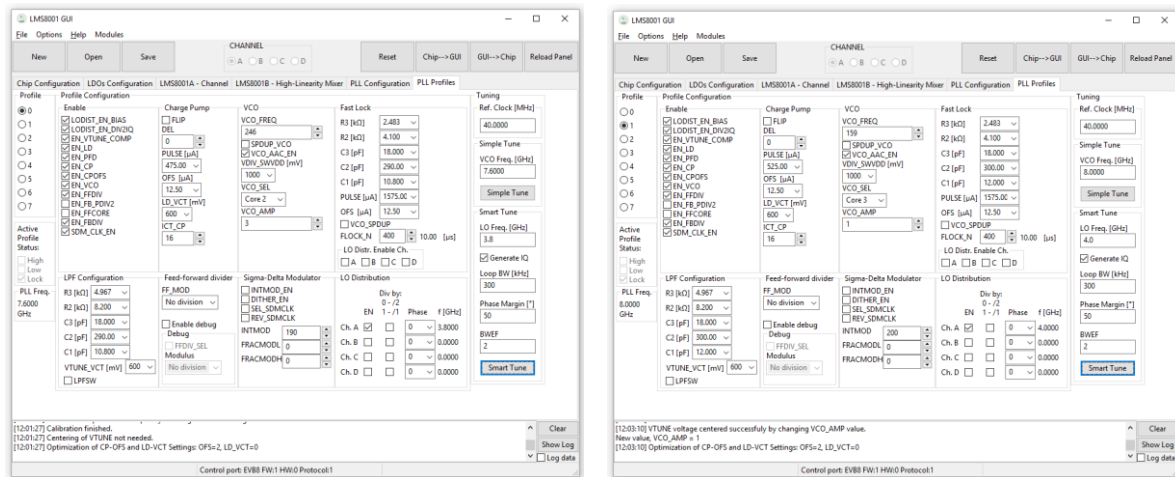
LMS8001 GUI
File Options Help Modules
New Open Save
CHANNEL
A B C D
Reset Chip-->GUI GUI-->Chip Reload Panel
Chip Configuration LDOs Configuration LMS8001A - Channel LMS8001B - High-Linearity Mixer PLL Configuration PLL Profiles
Profile
0 1 2 3 4 5 6 7
Active Profile Status:
High
Low
Lock
PLL Freq. 7.6000 GHz
Profile Configuration
Enable
LODIST_EN_BIAS
LODIST_EN_DIV2IQ
EN_VTUNE_COMP
EN_LD
EN_PFD
EN_CP
EN_CPOFS
EN_VCO
EN_FFDIV
EN_FB_PDIV2
EN_FFCORE
EN_FBDIV
SDM_CLK_EN
Charge Pump
FLIP
DEL
0
PULSE [µA]
475.00
OFS [µA]
12.50
LD_VCT [mV]
600
ICT_CP
16
VCO
VCO_FREQ
246
SPDUP_VCO
VCO_AAC_EN
VDIV_SWVDD [mV]
1000
VCO_SEL
Core 2
VCO_AMP
3
Fast Lock
R3 [kΩ] 2.483
R2 [kΩ] 4.100
C3 [pF] 18.000
C2 [pF] 290.00
C1 [pF] 10.800
PULSE [µA] 1575.00
OFS [µA] 12.50
VCO_SPDUP
FLOCK_N 400 10.00 [µs]
LO Distr. Enable Ch.
A B C D
Tuning
Ref. Clock [MHz]
40.0000
Simple Tune
VCO Freq. [GHz]
7.6000
Simple Tune
Smart Tune
LO Freq. [GHz]
3.8
Generate IQ
Loop BW [kHz]
300
Phase Margin [°]
50
BWEF
2
Smart Tune
LPF Configuration
R3 [kΩ] 4.967
R2 [kΩ] 8.200
C3 [pF] 18.000
C2 [pF] 290.00
C1 [pF] 10.800
VTUNE_VCT [mV] 600
LPFSW
Feed-forward divider
FF_MOD
No division
Enable debug
Debug
FFDIV_SEL
Modulus
No division
Sigma-Delta Modulator
INTMOD_EN
DITHER_EN
SEL_SDMCLK
REV_SDMCLK
INTMOD 190
FRACMODL 0
FRACMODH 0
LO Distribution
Div by: 0 - /2 1 - /1
EN Phase f [GHz]
Ch. A 0 3.8000
Ch. B 0 0.0000
Ch. C 0 0.0000
Ch. D 0 0.0000
[12:01:27] Calibration finished.
[12:01:27] Centering of VTUNE not needed.
[12:01:27] Optimization of CP-OFS and LD-VCT Settings: OFS=2, LD_VCT=0
Clear
Show Log
Log data
Control port: EVB8 FW:1 HW:0 Protocol:1

LMS8001 GUI
File Options Help Modules
New Open Save
CHANNEL
A B C D
Reset Chip-->GUI GUI-->Chip Reload Panel
Chip Configuration LDOs Configuration LMS8001A - Channel LMS8001B - High-Linearity Mixer PLL Configuration PLL Profiles
Profile
0 1 2 3 4 5 6 7
Active Profile Status:
High
Low
Lock
PLL Freq. 8.0000 GHz
Profile Configuration
Enable
LODIST_EN_BIAS
LODIST_EN_DIV2IQ
EN_VTUNE_COMP
EN_LD
EN_PFD
EN_CP
EN_CPOFS
EN_VCO
EN_FFDIV
EN_FB_PDIV2
EN_FFCORE
EN_FBDIV
SDM_CLK_EN
Charge Pump
FLIP
DEL
0
PULSE [µA]
525.00
OFS [µA]
12.50
LD_VCT [mV]
600
ICT_CP
16
VCO
VCO_FREQ
159
SPDUP_VCO
VCO_AAC_EN
VDIV_SWVDD [mV]
1000
VCO_SEL
Core 3
VCO_AMP
1
Fast Lock
R3 [kΩ] 2.483
R2 [kΩ] 4.100
C3 [pF] 18.000
C2 [pF] 300.00
C1 [pF] 12.000
PULSE [µA] 1575.00
OFS [µA] 12.50
VCO_SPDUP
FLOCK_N 400 10.00 [µs]
LO Distr. Enable Ch.
A B C D
Tuning
Ref. Clock [MHz]
40.0000
Simple Tune
VCO Freq. [GHz]
8.0000
Simple Tune
Smart Tune
LO Freq. [GHz]
4.0
Generate IQ
Loop BW [kHz]
300
Phase Margin [°]
50
BWEF
2
Smart Tune
LPF Configuration
R3 [kΩ] 4.967
R2 [kΩ] 8.200
C3 [pF] 18.000
C2 [pF] 300.00
C1 [pF] 12.000
VTUNE_VCT [mV] 600
LPFSW
Feed-forward divider
FF_MOD
No division
Enable debug
Debug
FFDIV_SEL
Modulus
No division
Sigma-Delta Modulator
INTMOD_EN
DITHER_EN
SEL_SDMCLK
REV_SDMCLK
INTMOD 200
FRACMODL 0
FRACMODH 0
LO Distribution
Div by: 0 - /2 1 - /1
EN Phase f [GHz]
Ch. A 0 4.0000
Ch. B 0 0.0000
Ch. C 0 0.0000
Ch. D 0 0.0000
[12:03:10] VTUNE voltage centered successfuly by changing VCO_AMP value.
New value, VCO_AMP = 1
[12:03:10] Optimization of CP-OFS and LD-VCT Settings: OFS=2, LD_VCT=0
Clear
Show Log
Log data
Control port: EVB8 FW:1 HW:0 Protocol:1